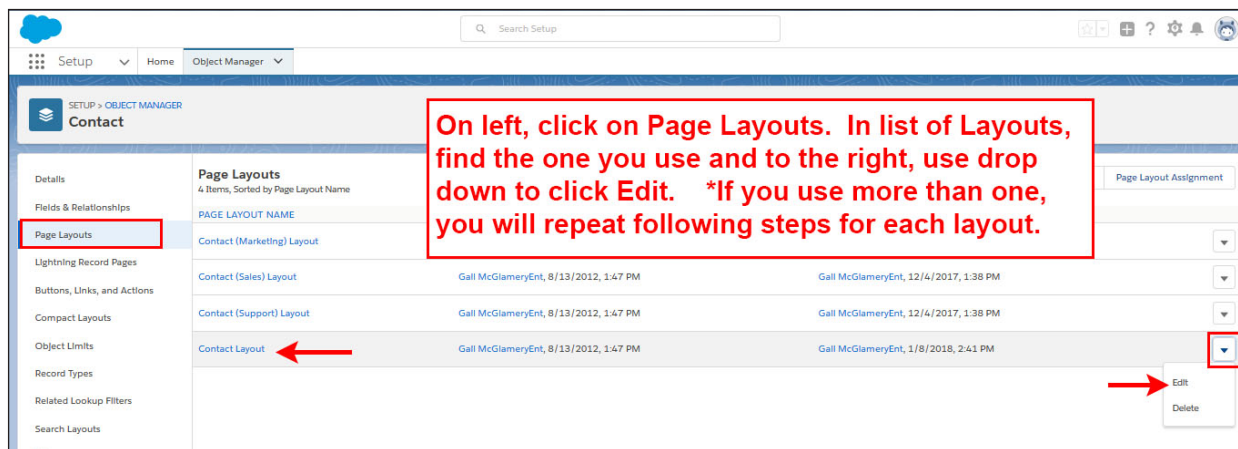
Search Setup

Setup Home Object Manager

SETUP > OBJECT MANAGER
Contact

On left, click on Page Layouts. In list of Layouts, find the one you use and to the right, use drop down to click Edit. *If you use more than one, you will repeat following steps for each layout.

Details
Fields & Relationships
Page Layouts
Lightning Record Pages
Buttons, Links, and Actions
Compact Layouts
Object Limits
Record Types
Related Lookup Filters
Search Layouts

Page Layouts
4 Items, Sorted by Page Layout Name

Page Layout Assignment

PAGE LAYOUT NAME

| | | |
|---|---|---|
| Contact (Marketing) Layout | | |
| Contact (Sales) Layout | Gail McGlameryEnt, 8/13/2012, 1:47 PM | Gail McGlameryEnt, 12/4/2017, 1:38 PM |
| Contact (Support) Layout | Gail McGlameryEnt, 8/13/2012, 1:47 PM | Gail McGlameryEnt, 12/4/2017, 1:38 PM |
| Contact Layout | Gail McGlameryEnt, 8/13/2012, 1:47 PM | Gail McGlameryEnt, 1/8/2018, 2:41 PM |

Edit
Delete